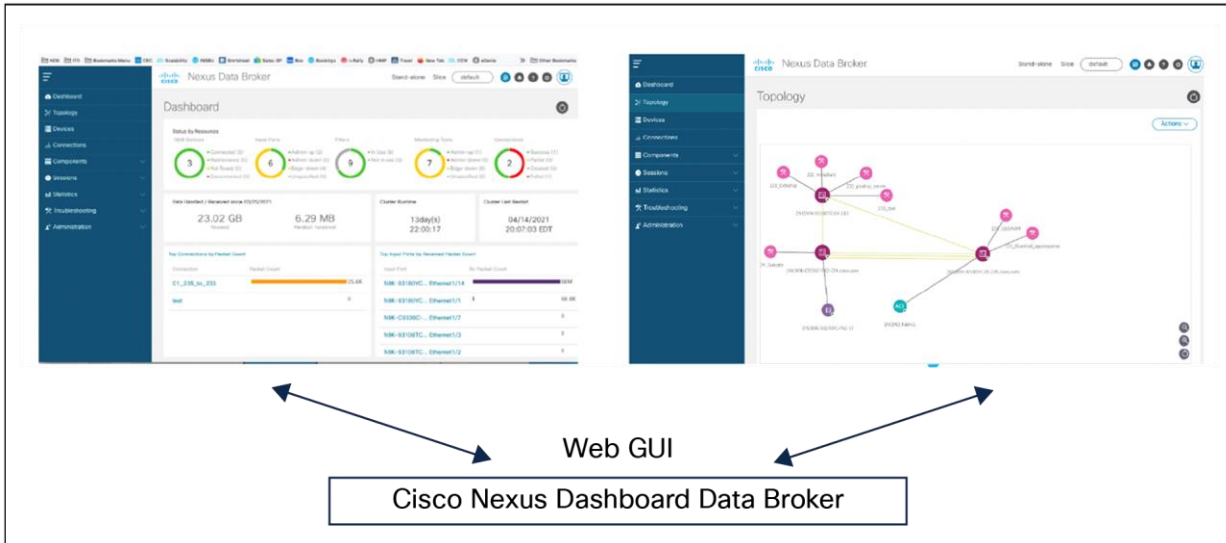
Nexus Data Broker

Stand-alone Slice default

Dashboard

Topology

Devices

Connections

Components

Sessions

Statistics

Troubleshooting

Administration

Dashboard

Status by Resource

3

6

9

7

2

23.02 GB

6.29 MB

13day(s) 22:00:17

04/14/2021 20:07:03 EDT

Top Connections by Packet Count

Connection

Packet Count

C1_235_to_233

test

Top Input Ports by Received Packet Count

Input Port

N9K-93180YC... Ethernet1/14

N9K-93180YC... Ethernet1/1

N9K-C9336C-... Ethernet1/7

N9K-93108TC... Ethernet1/3

N9K-93108TC... Ethernet1/2

Nexus Data Broker

Stand-alone Slice default

Dashboard

Topology

Devices

Connections

Components

Sessions

Statistics

Troubleshooting

Administration

Topology

Actions

ACI

Web GUI

Cisco Nexus Dashboard Data Broker